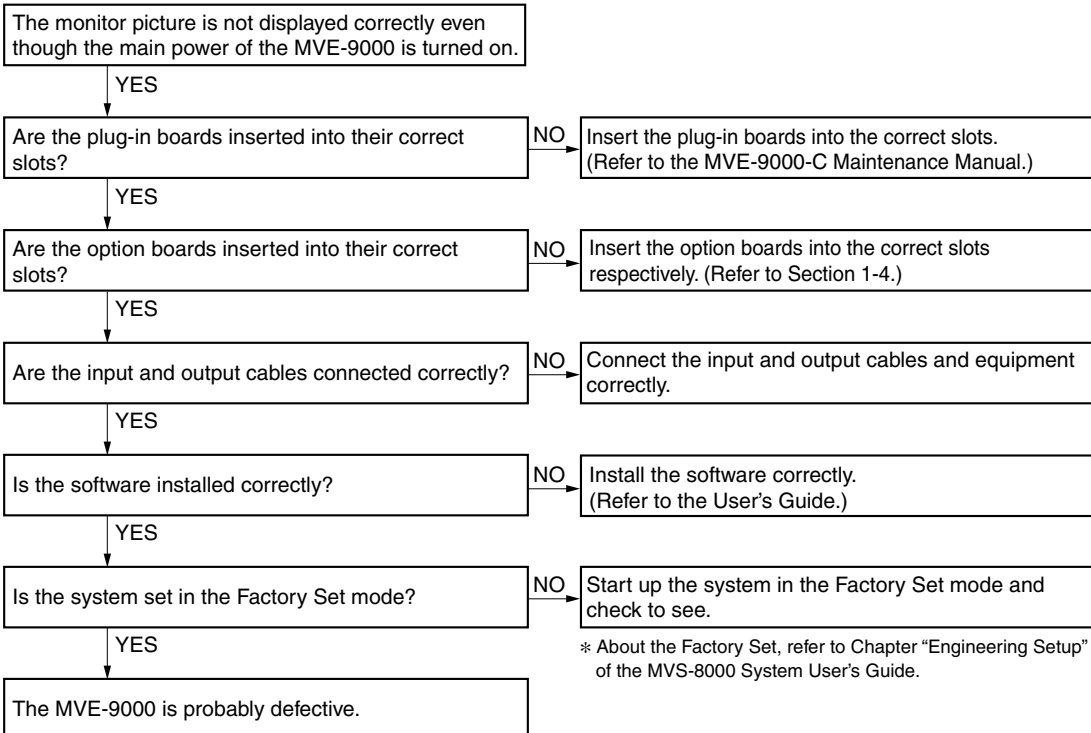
The monitor picture is not displayed correctly even though the main power of the MVE-9000 is turned on.

YES

Are the plug-in boards inserted into their correct slots?

NO

Insert the plug-in boards into the correct slots. (Refer to the MVE-9000-C Maintenance Manual.)

YES

Are the option boards inserted into their correct slots?

NO

Insert the option boards into the correct slots respectively. (Refer to Section 1-4.)

YES

Are the input and output cables connected correctly?

NO

Connect the input and output cables and equipment correctly.

YES

Is the software installed correctly?

NO

Install the software correctly. (Refer to the User's Guide.)

YES

Is the system set in the Factory Set mode?

NO

Start up the system in the Factory Set mode and check to see.

∗ About the Factory Set, refer to Chapter "Engineering Setup" of the MVS-8000 System User's Guide.

YES

The MVE-9000 is probably defective.